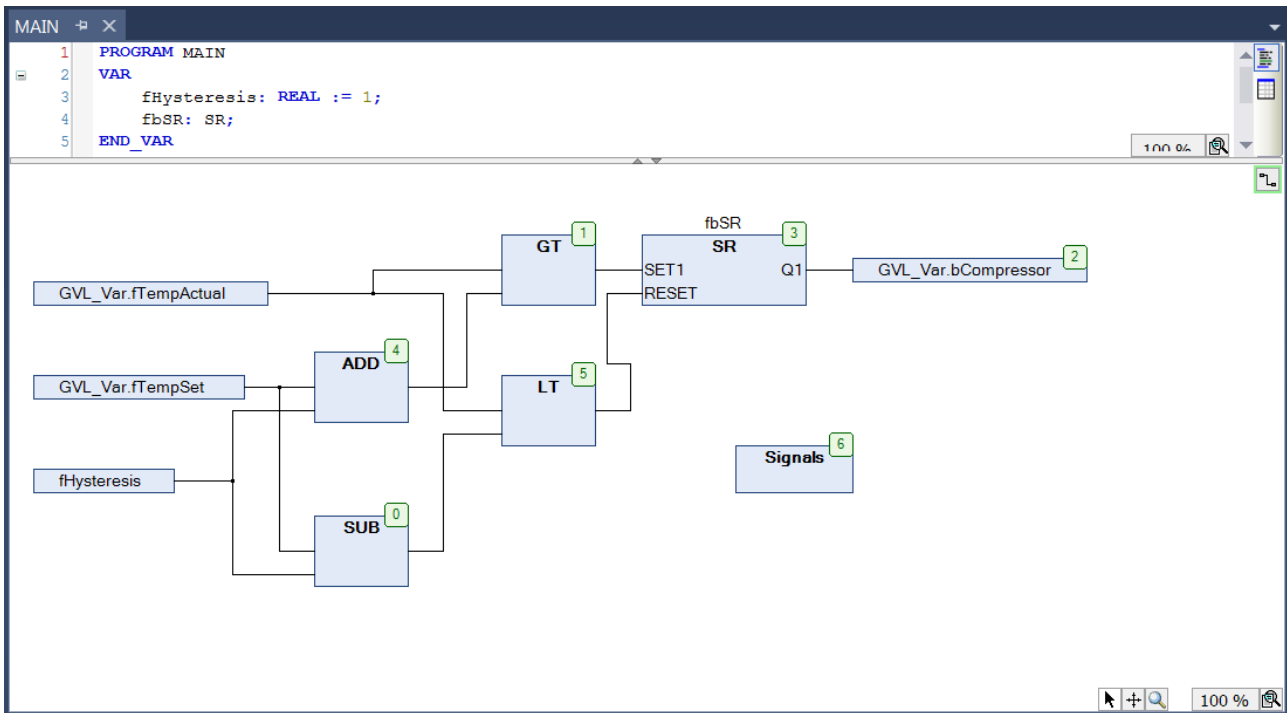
MAIN

1 PROGRAM MAIN
2 VAR
3 fHysteresis: REAL := 1;
4 fbSR: SR;
5 END_VAR

100 %

fbSR
GT 1
SR 3
SET1
Q1
RESET
GVL_Var.bCompressor 2
GVL_Var.fTempActual
ADD 4
GVL_Var.fTempSet
LT 5
Signals 6
fHysteresis
SUB 0

100 %